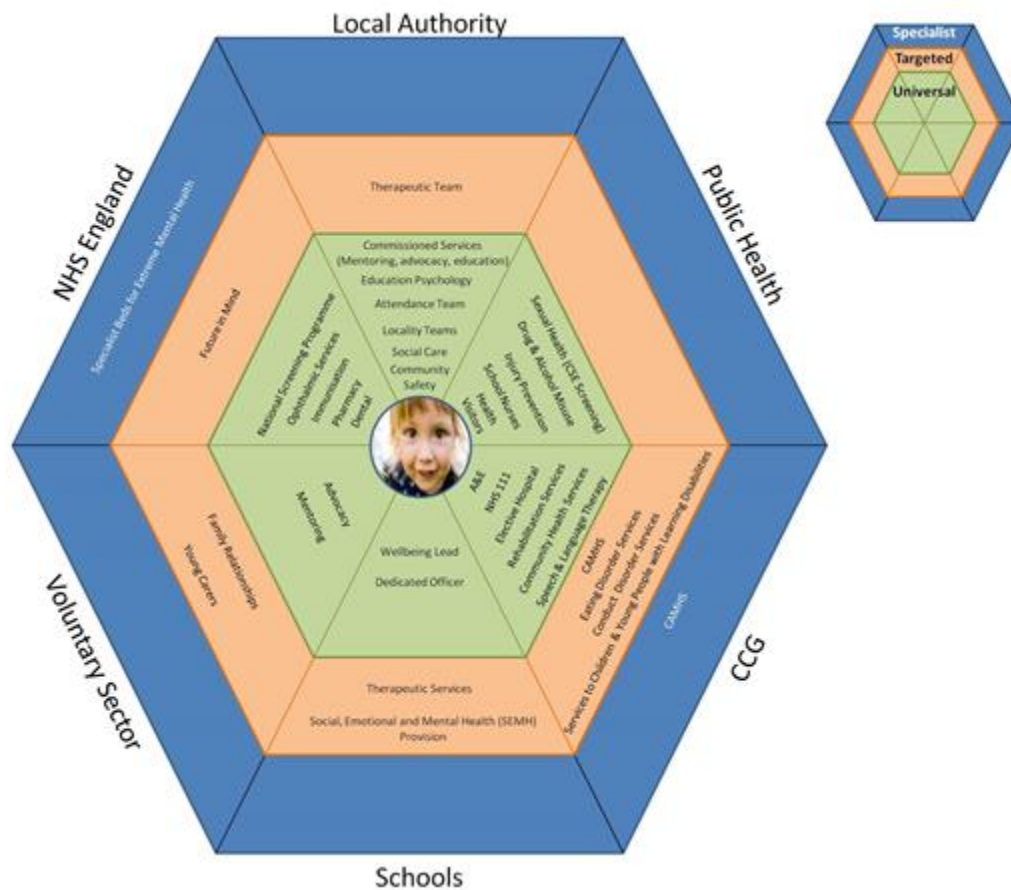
Local Authority

Specialist
Targeted
Universal

NHS England

Specialist Beds for Extreme Mental Health

Public Health

Therapeutic Team

Commissioned Services (Mentoring, advocacy, education)
Education Psychology
Attendance Team
Locality Teams
Social Care
Community Safety

Future in Mind

National Screening Programme
Ophthalmic Services
Immunisation
Pharmacy
Dental

Sexual Health (CSE Screening)
Drug & Alcohol Misuse
Injury Prevention
School Nurses
Health Visitors

Advocacy
Mentoring

A&E
NHS 111
Elective Hospital
Rehabilitation Services
Community Health Services
Speech & Language Therapy

Family Relationships
Young Carers

Wellbeing Lead
Dedicated Officer

CAMHS
Eating Disorder Services
Conduct Disorder Services
Services to Children & Young People with Learning Disabilities

CAMHS

Voluntary Sector

CCG

Therapeutic Services
Social, Emotional and Mental Health (SEMH) Provision

Schools